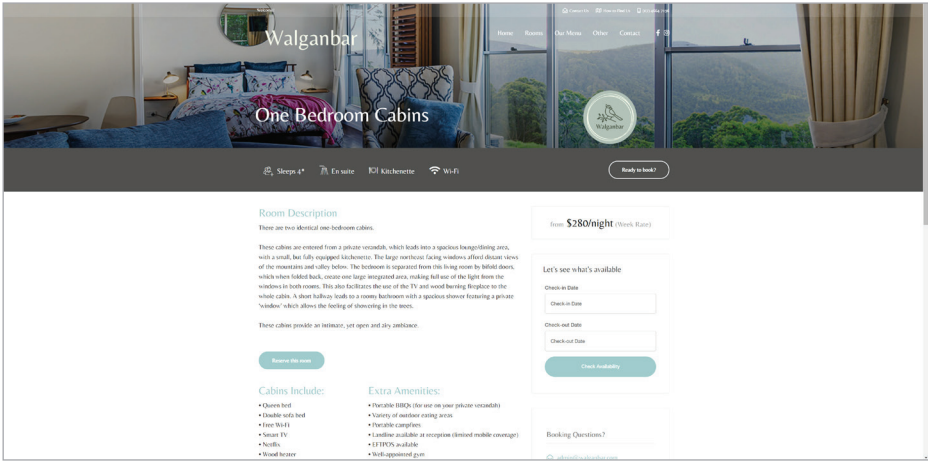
Walganbar

Home Rooms Our Menu Other Contact

One Bedroom Cabins

Walganbar

Sleeps 4* En suite Kitchenette Wi-Fi

Ready to book?

Room Description

There are two identical one-bedroom cabins.

These cabins are entered from a private verandah, which leads into a spacious lounge/dining area, with a small, but fully equipped kitchenette. The large northeast facing windows afford distant views of the mountains and valley below. The bedroom is separated from this living room by bifold doors, which when folded back, create one large integrated area, making full use of the light from the windows in both rooms. This also facilitates the use of the TV and wood burning fireplace to the whole cabin. A short hallway leads to a roomy bathroom with a spacious shower featuring a private 'window' which allows the feeling of showering in the trees.

These cabins provide an intimate, yet open and airy ambiance.

Reserve this room

Cabins Include:
• Queen bed
• Double sofa bed
• Free Wi-Fi
• Smart TV
• Netflix
• Wood heater

Extra Amenities:
• Portable BBQs (for use on your private verandah)
• Variety of outdoor eating areas
• Portable campfires
• Landline available at reception (limited mobile coverage)
• EFTPOS available
• Well-appointed gym

from $280/night (Week Rate)

Let's see what's available

Check-in Date
Check-in Date

Check-out Date
Check-out Date

Check Availability

Booking Questions?

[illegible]